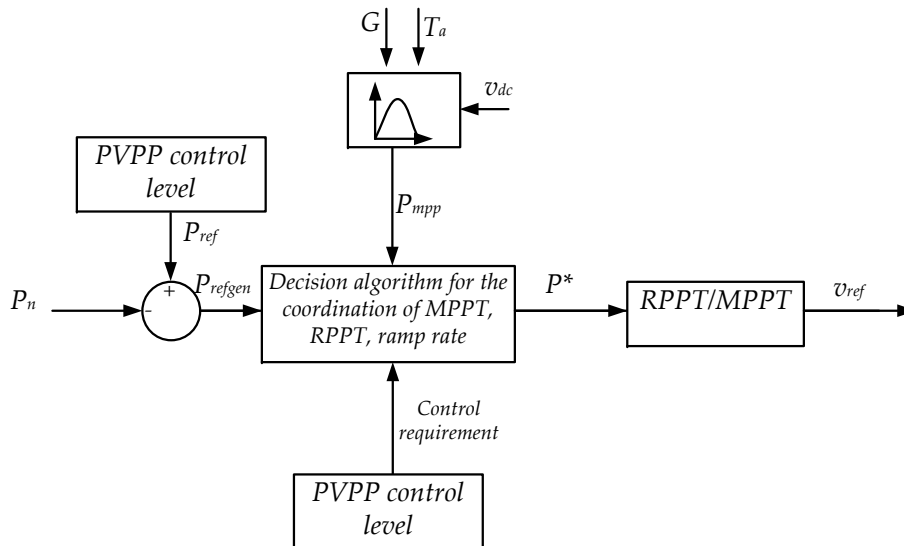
$G$

$T_a$

$v_{dc}$

PVPP control level

$P_{mpp}$

$P_{ref}$

+

-

$P_n$

$P_{refgen}$

Decision algorithm for the coordination of MPPT, RPPT, ramp rate

$P^*$

RPPT/MPPT

$v_{ref}$

Control requirement

PVPP control level